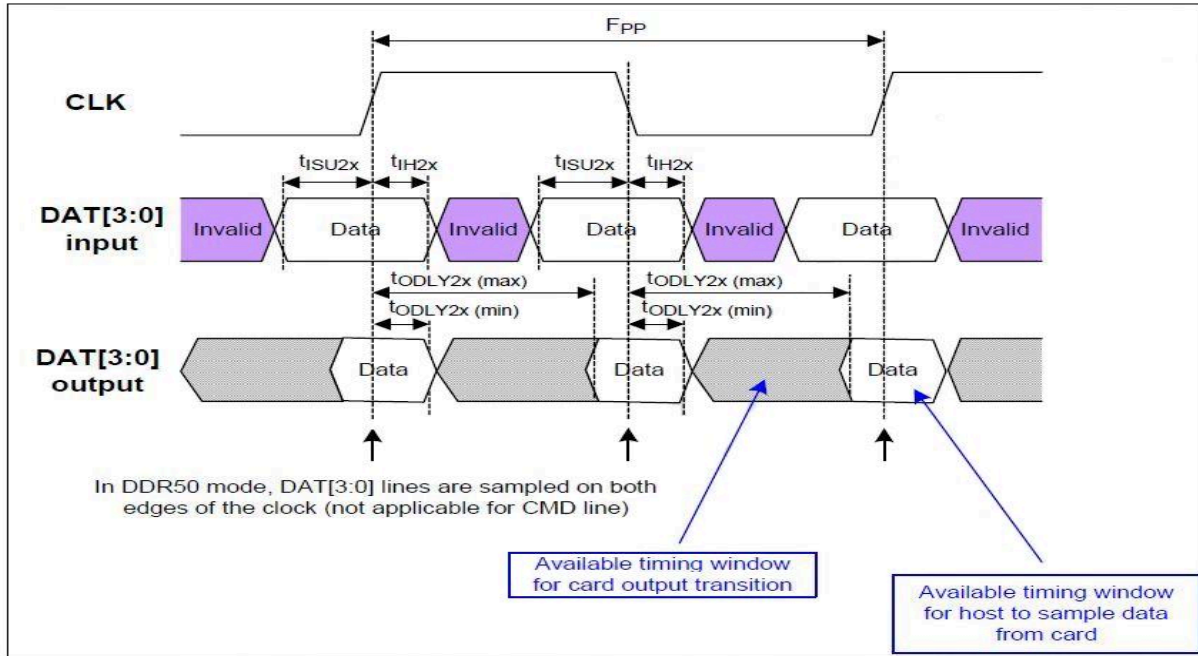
$F_{PP}$

CLK

$t_{ISU2x}$ $t_{IH2x}$ $t_{ISU2x}$ $t_{IH2x}$

DAT[3:0] input

Invalid Data Invalid Data Invalid Data Invalid

$t_{ODLY2x}$ (max) $t_{ODLY2x}$ (max)

$t_{ODLY2x}$ (min) $t_{ODLY2x}$ (min)

DAT[3:0] output

Data Data Data

In DDR50 mode, DAT[3:0] lines are sampled on both edges of the clock (not applicable for CMD line)

Available timing window for card output transition

Available timing window for host to sample data from card